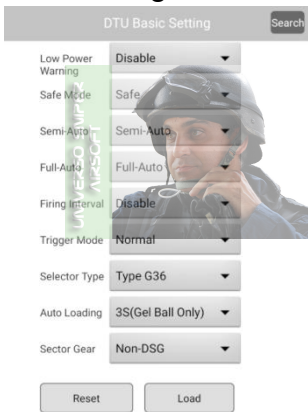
DTU Basic Setting
Search

| | |
|---|---|
| Low Power Warning | Disable |
| Safe Mode | Safe |
| Semi-Auto | Semi-Auto |
| Full-Auto | Full-Auto |
| Firing Interval | Disable |
| Trigger Mode | Normal |
| Selector Type | Type G36 |
| Auto Loading | 3S(Gel Ball Only) |
| Sector Gear | Non-DSG |

Reset
Load